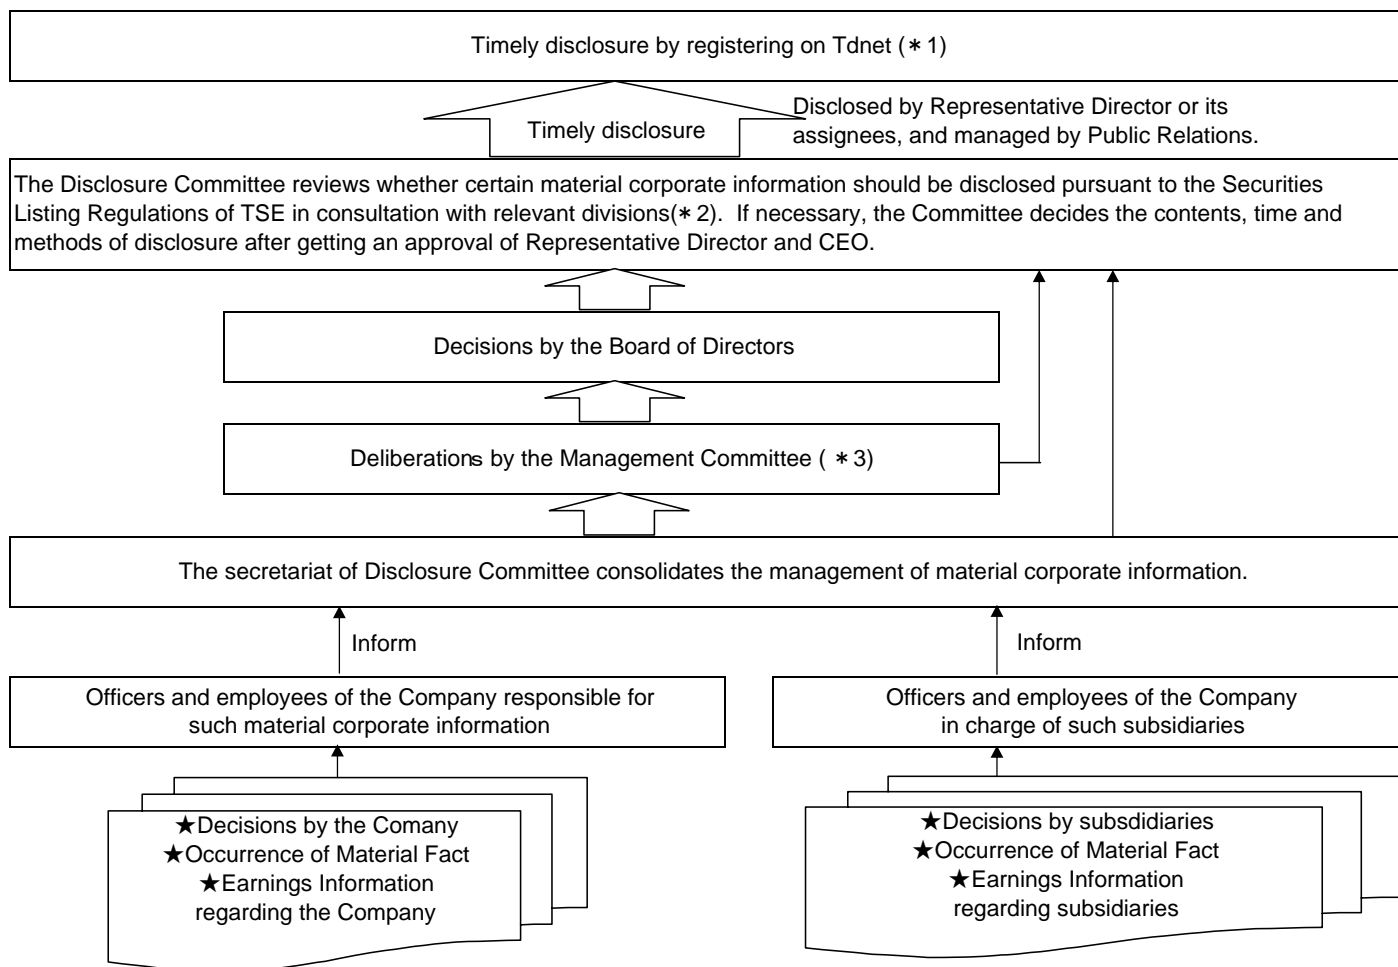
Timely disclosure by registering on Tdnet (＊1)

Timely disclosure

Disclosed by Representative Director or its assignees, and managed by Public Relations.

The Disclosure Committee reviews whether certain material corporate information should be disclosed pursuant to the Securities Listing Regulations of TSE in consultation with relevant divisions(＊2). If necessary, the Committee decides the contents, time and methods of disclosure after getting an approval of Representative Director and CEO.

Decisions by the Board of Directors

Deliberations by the Management Committee ( ＊3)

The secretariat of Disclosure Committee consolidates the management of material corporate information.

Inform

Inform

Officers and employees of the Company responsible for such material corporate information

Officers and employees of the Company in charge of such subsidiaries

★Decisions by the Comany
★Occurrence of Material Fact
★Earnings Information regarding the Company

★Decisions by subsdidiaries
★Occurrence of Material Fact
★Earnings Information regarding subsidiaries